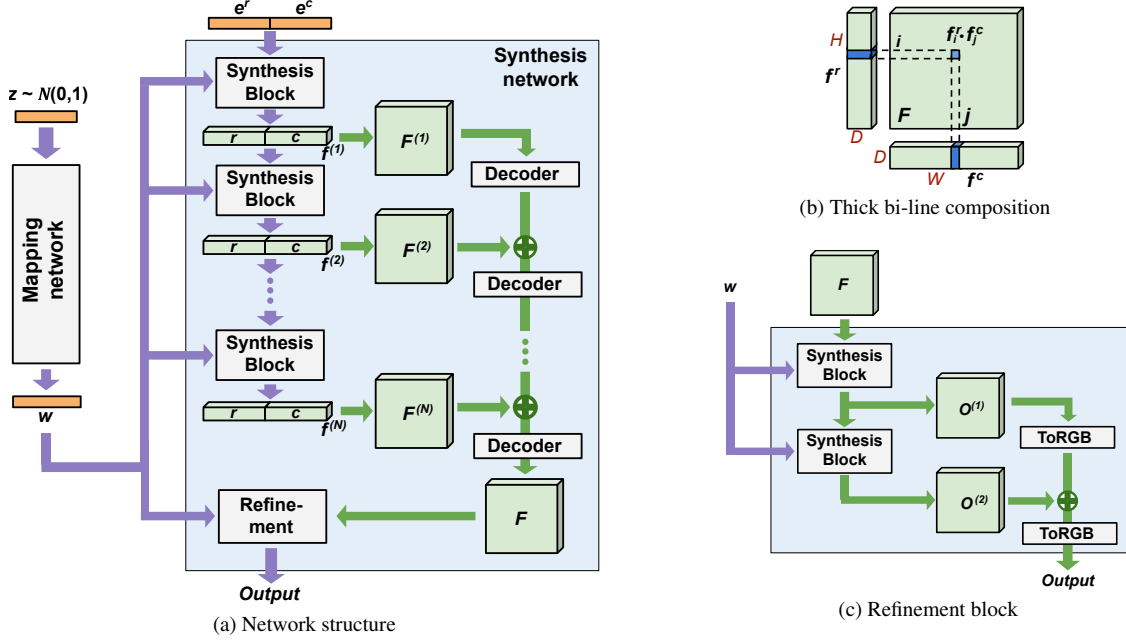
$e^r$ $e^c$

Synthesis network

$z \sim N(0,1)$

Mapping network

$w$

Synthesis Block

$r$ $c$

$f^{(1)}$

$F^{(1)}$

Decoder

Synthesis Block

$r$ $c$

$f^{(2)}$

$F^{(2)}$

Decoder

Synthesis Block

$r$ $c$

$f^{(N)}$

$F^{(N)}$

Decoder

Refinement

$F$

Output

(a) Network structure

$H$ $i$ $f_i^r \cdot f_j^c$

$f^r$

$F$

$j$

$D$

$D$

$W$ $f^c$

(b) Thick bi-line composition

$w$

$F$

Synthesis Block

$O^{(1)}$

ToRGB

Synthesis Block

$O^{(2)}$

ToRGB

Output

(c) Refinement block